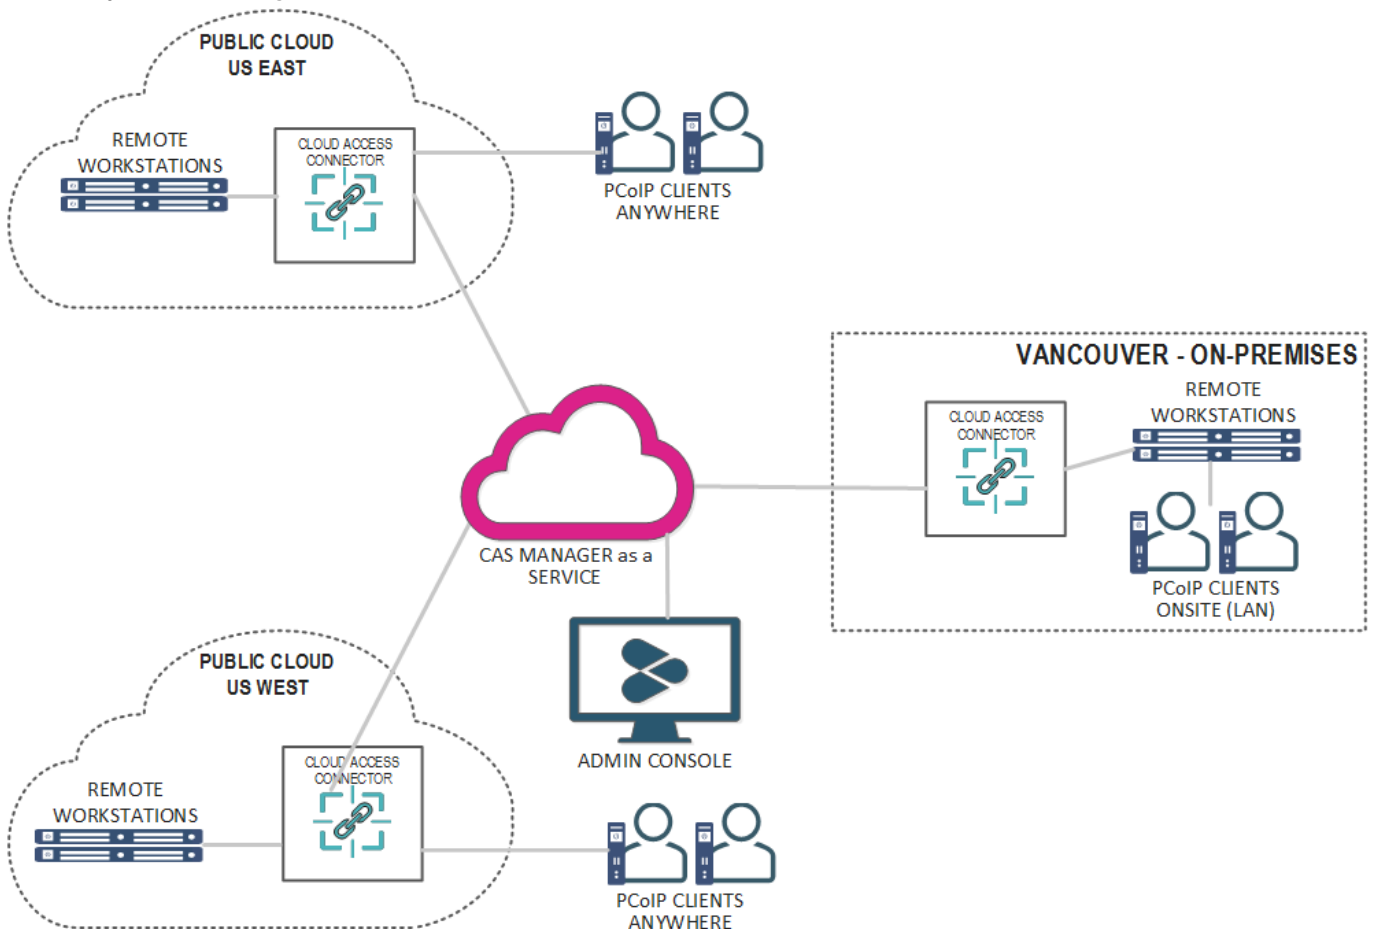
PUBLIC CLOUD
US EAST

REMOTE WORKSTATIONS

CLOUD ACCESS CONNECTOR

PCoIP CLIENTS
ANYWHERE

VANCOUVER - ON-PREMISES

REMOTE WORKSTATIONS

CLOUD ACCESS CONNECTOR

PCoIP CLIENTS
ONSITE (LAN)

CAS MANAGER as a SERVICE

ADMIN CONSOLE

PUBLIC CLOUD
US WEST

REMOTE WORKSTATIONS

CLOUD ACCESS CONNECTOR

PCoIP CLIENTS
ANYWHERE